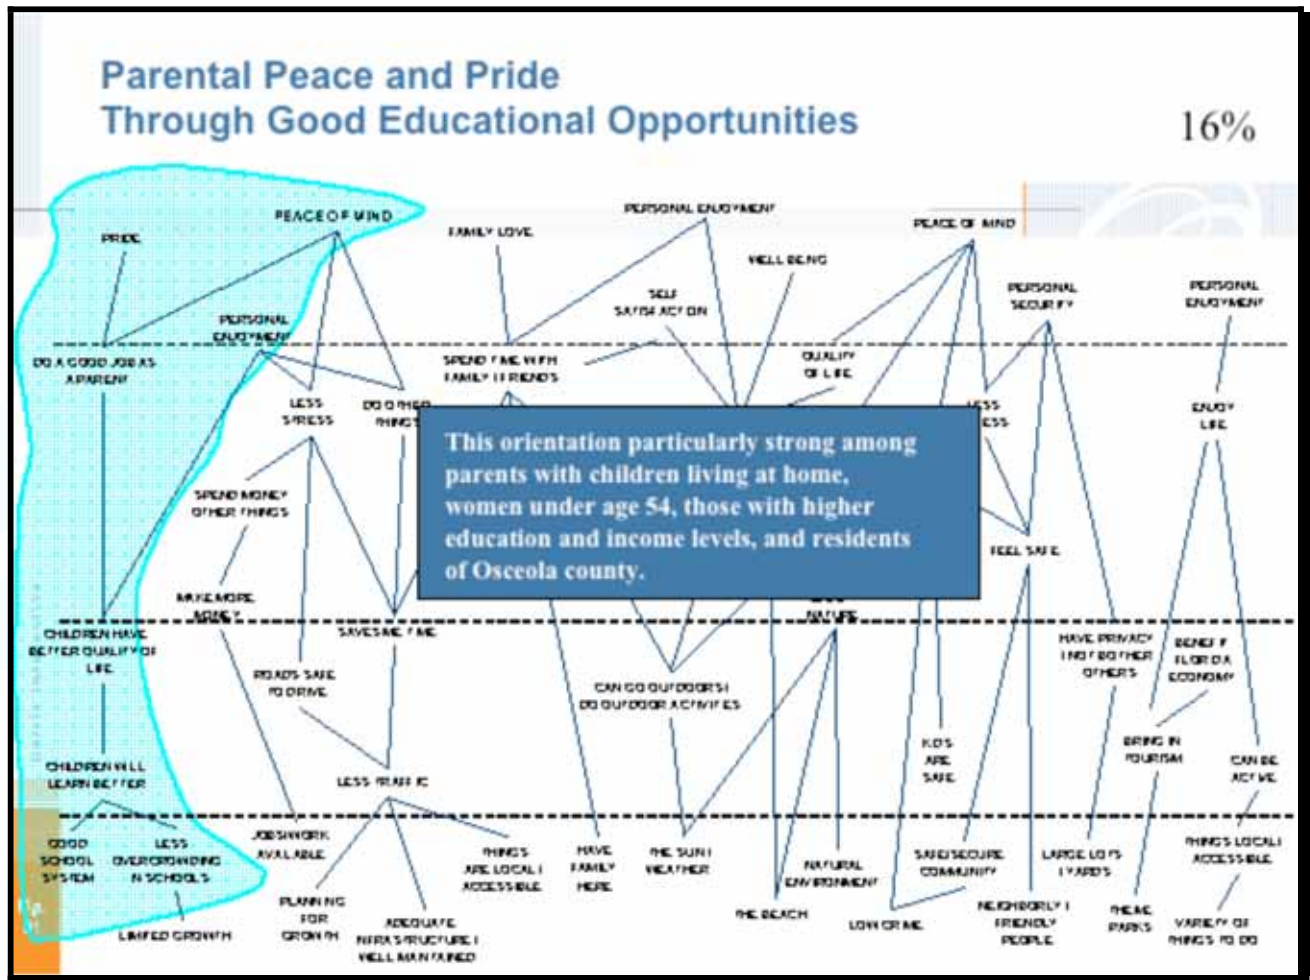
Parental Peace and Pride
Through Good Educational Opportunities

16%

PRIDE

PEACE OF MIND

FAMILY LOVE

PERSONAL ENJOYMENT

WELL BEING

PEACE OF MIND

PERSONAL SECURITY

PERSONAL ENJOYMENT

SELF SATISFACTION

PERSONAL ENJOYMENT

DO A GOOD JOB AS A PARENT

SPEND TIME WITH FAMILY / FRIENDS

QUALITY OF LIFE

LESS STRESS

DO OTHER THINGS

LESS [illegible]

ENJOY LIFE

This orientation particularly strong among parents with children living at home, women under age 54, those with higher education and income levels, and residents of Osceola county.

SPEND MONEY OTHER THINGS

FEEL SAFE

MAKE MORE MONEY

NATURE

CHILDREN HAVE BETTER QUALITY OF LIFE

SAVES ME TIME

HAVE PRIVACY / NOT BOTHER OTHERS

BENEFIT FLORIDA ECONOMY

ROADS SAFE TO DRIVE

CAN GO OUTDOORS / DO OUTDOOR ACTIVITIES

KIDS ARE SAFE

BRING IN TOURISM

CAN BE ACTIVE

CHILDREN WILL LEARN BETTER

LESS TRAFFIC

GOOD SCHOOL SYSTEM

LESS OVERCROWDING IN SCHOOLS

JOBS/WORK AVAILABLE

THINGS ARE LOCAL / ACCESSIBLE

HAVE FAMILY HERE

THE SUN / WEATHER

NATURAL ENVIRONMENT

SAFE/SECURE COMMUNITY

LARGE LOTS / YARDS

THINGS LOCAL / ACCESSIBLE

LIMITED GROWTH

PLANNING FOR GROWTH

ADEQUATE INFRASTRUCTURE / WELL MAINTAINED

THE BEACH

LOW CRIME

NEIGHBORLY / FRIENDLY PEOPLE

THEME PARKS

VARIETY OF THINGS TO DO